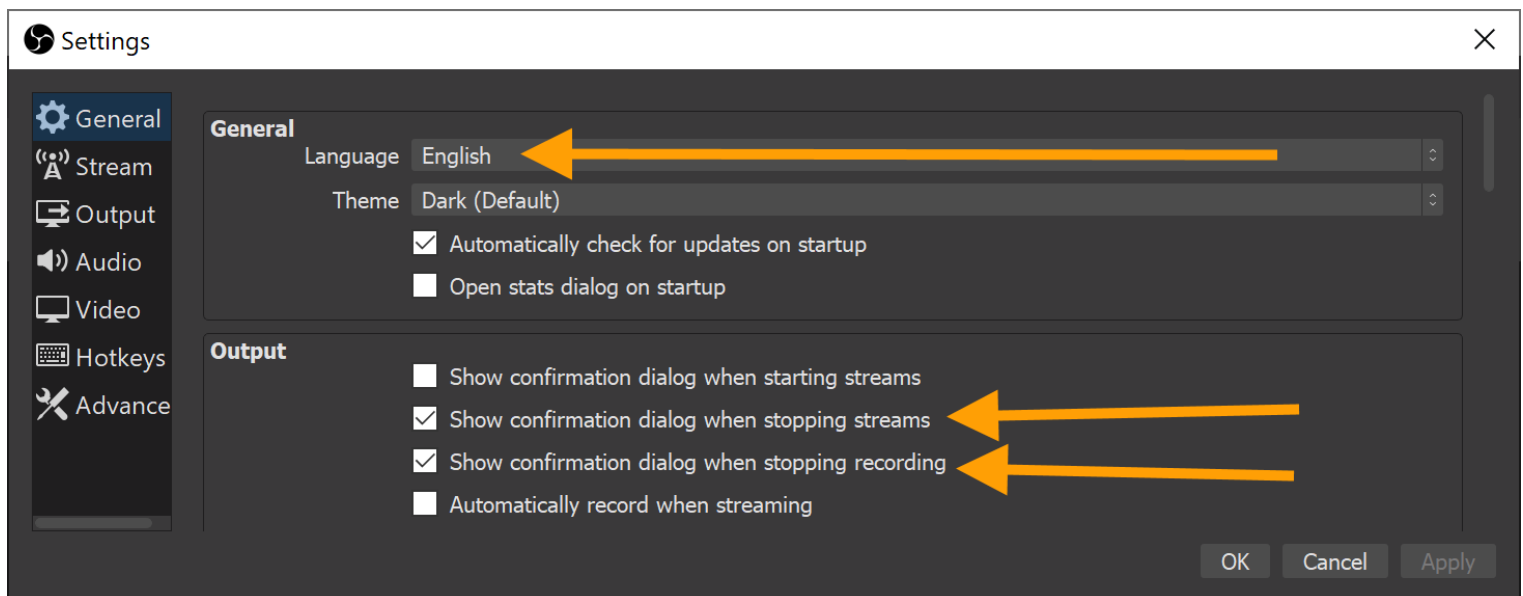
Settings

General
Stream
Output
Audio
Video
Hotkeys
Advance

General
Language English
Theme Dark (Default)
Automatically check for updates on startup
Open stats dialog on startup

Output
Show confirmation dialog when starting streams
Show confirmation dialog when stopping streams
Show confirmation dialog when stopping recording
Automatically record when streaming

OK Cancel Apply